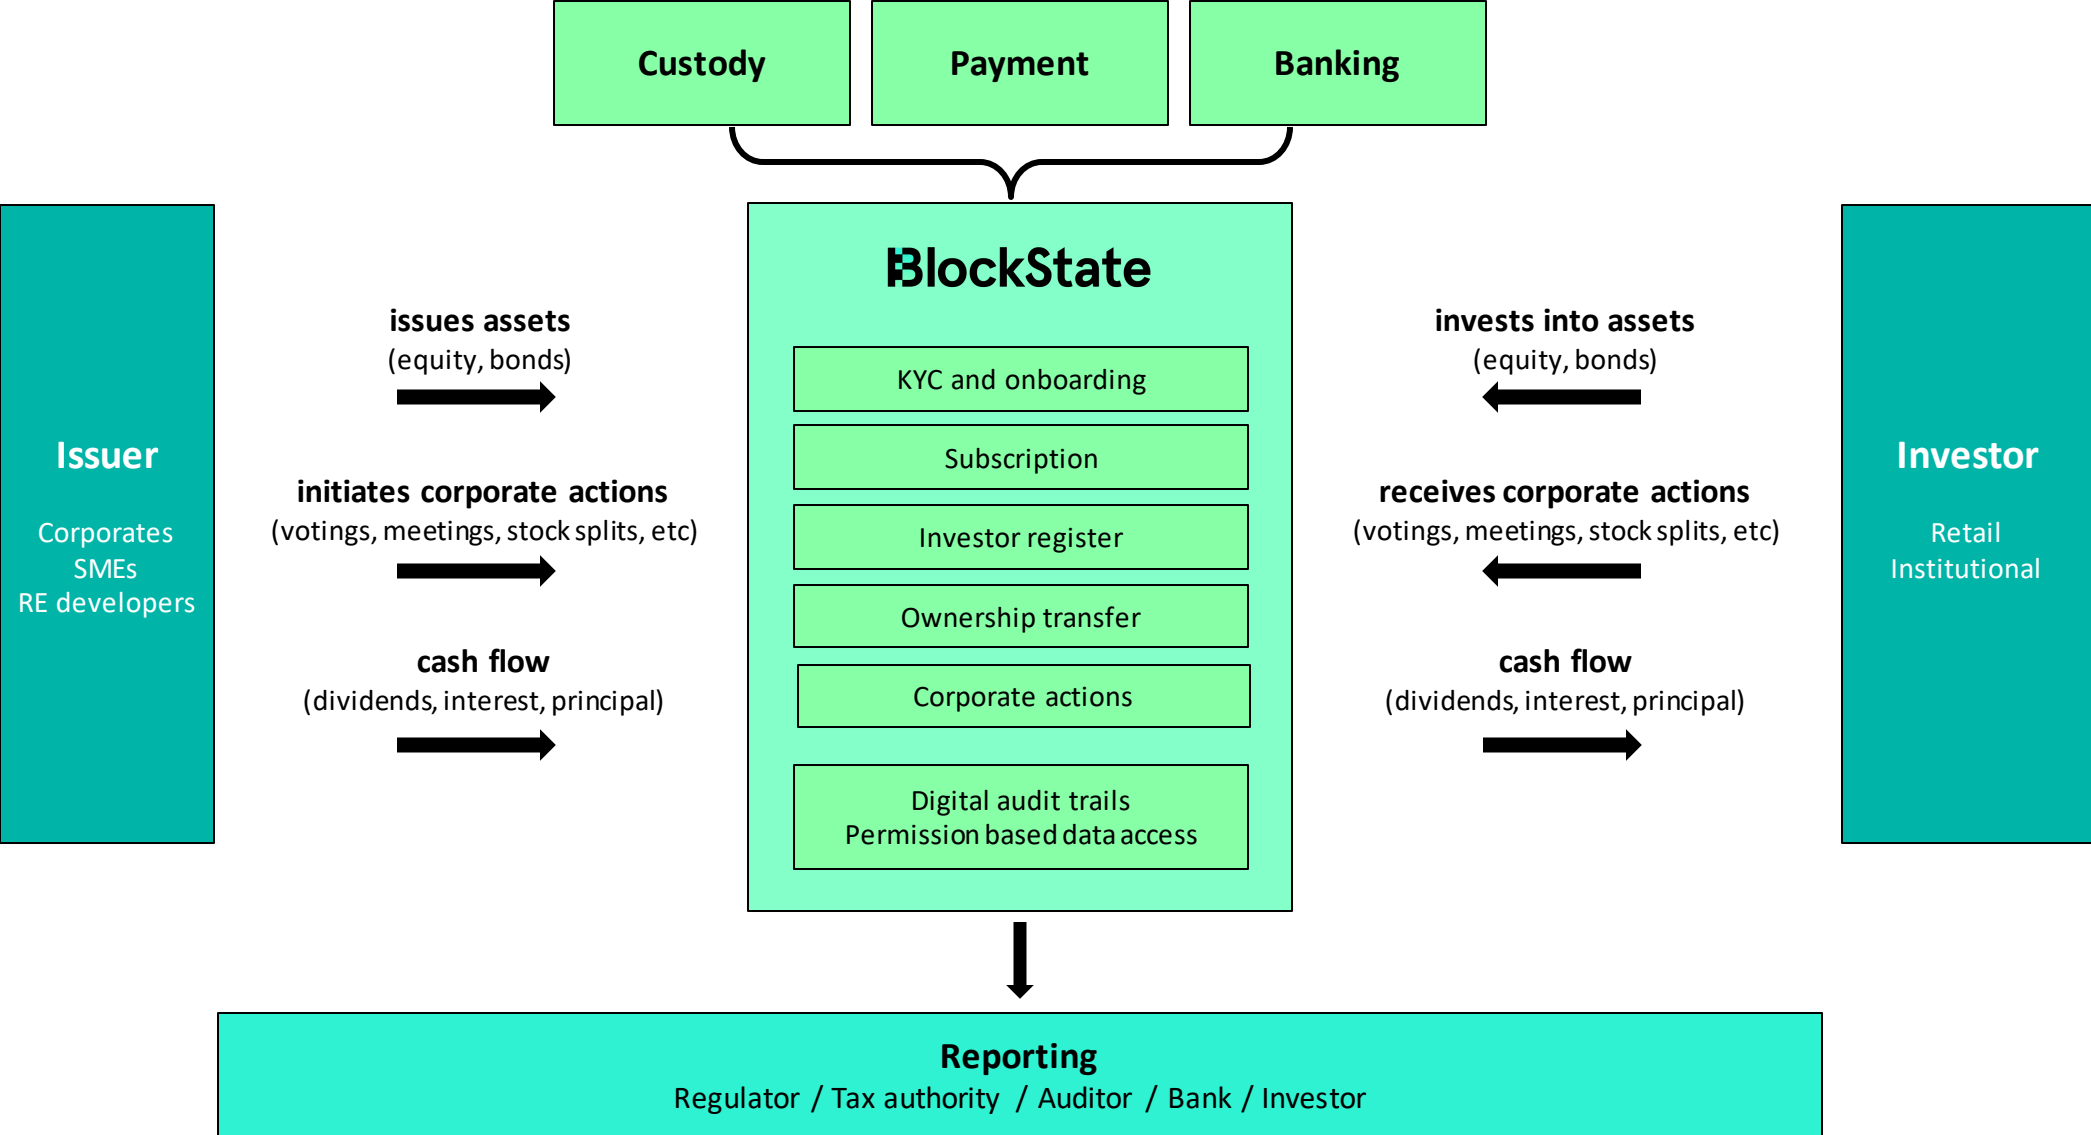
Custody

Payment

Banking

Issuer

Corporates
SMEs
RE developers

issues assets
(equity, bonds)

initiates corporate actions
(votings, meetings, stock splits, etc)

cash flow
(dividends, interest, principal)

BlockState

KYC and onboarding

Subscription

Investor register

Ownership transfer

Corporate actions

Digital audit trails
Permission based data access

invests into assets
(equity, bonds)

receives corporate actions
(votings, meetings, stock splits, etc)

cash flow
(dividends, interest, principal)

Investor

Retail
Institutional

Reporting
Regulator / Tax authority / Auditor / Bank / Investor